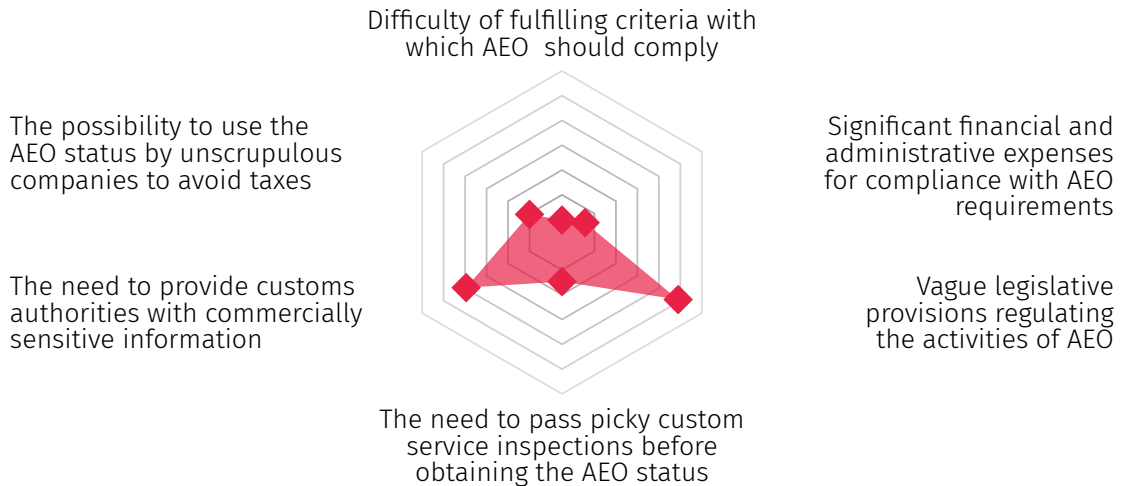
Difficulty of fulfilling criteria with which AEO  should comply

The possibility to use the AEO status by unscrupulous companies to avoid taxes

Significant financial and administrative expenses for compliance with AEO requirements

The need to provide customs authorities with commercially sensitive information

Vague legislative provisions regulating the activities of AEO

The need to pass picky custom service inspections before obtaining the AEO status